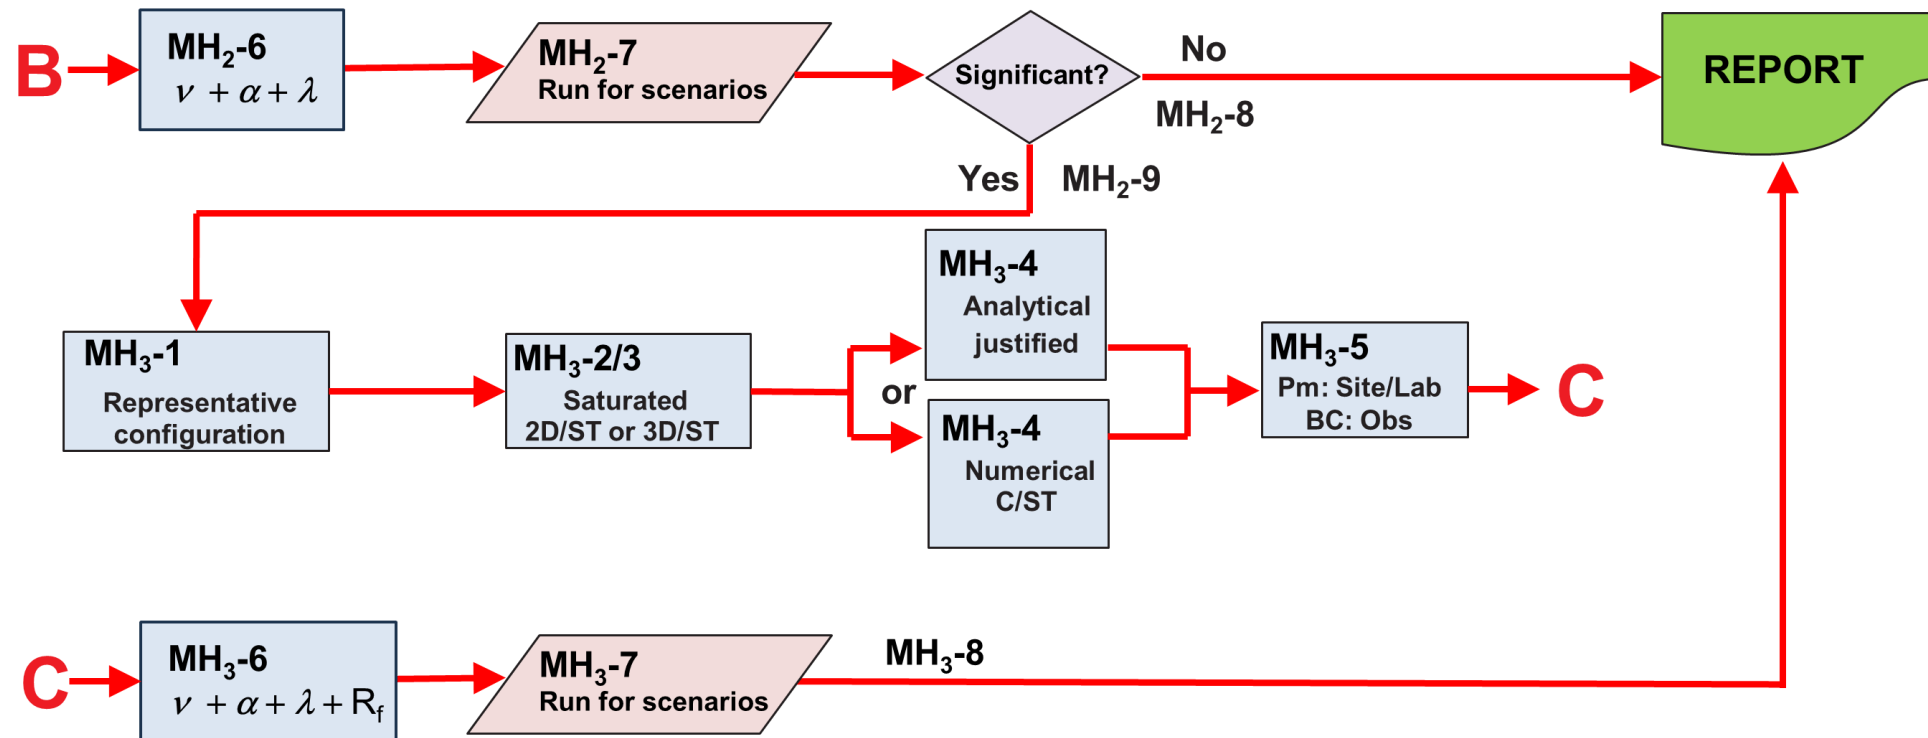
B

$MH_2$-6
$\nu + \alpha + \lambda$

$MH_2$-7
Run for scenarios

Significant?

No

$MH_2$-8

REPORT

Yes

$MH_2$-9

$MH_3$-1
Representative configuration

$MH_3$-2/3
Saturated
2D/ST or 3D/ST

or

$MH_3$-4
Analytical justified

$MH_3$-4
Numerical C/ST

$MH_3$-5
Pm: Site/Lab
BC: Obs

C

C

$MH_3$-6
$\nu + \alpha + \lambda + R_f$

$MH_3$-7
Run for scenarios

$MH_3$-8